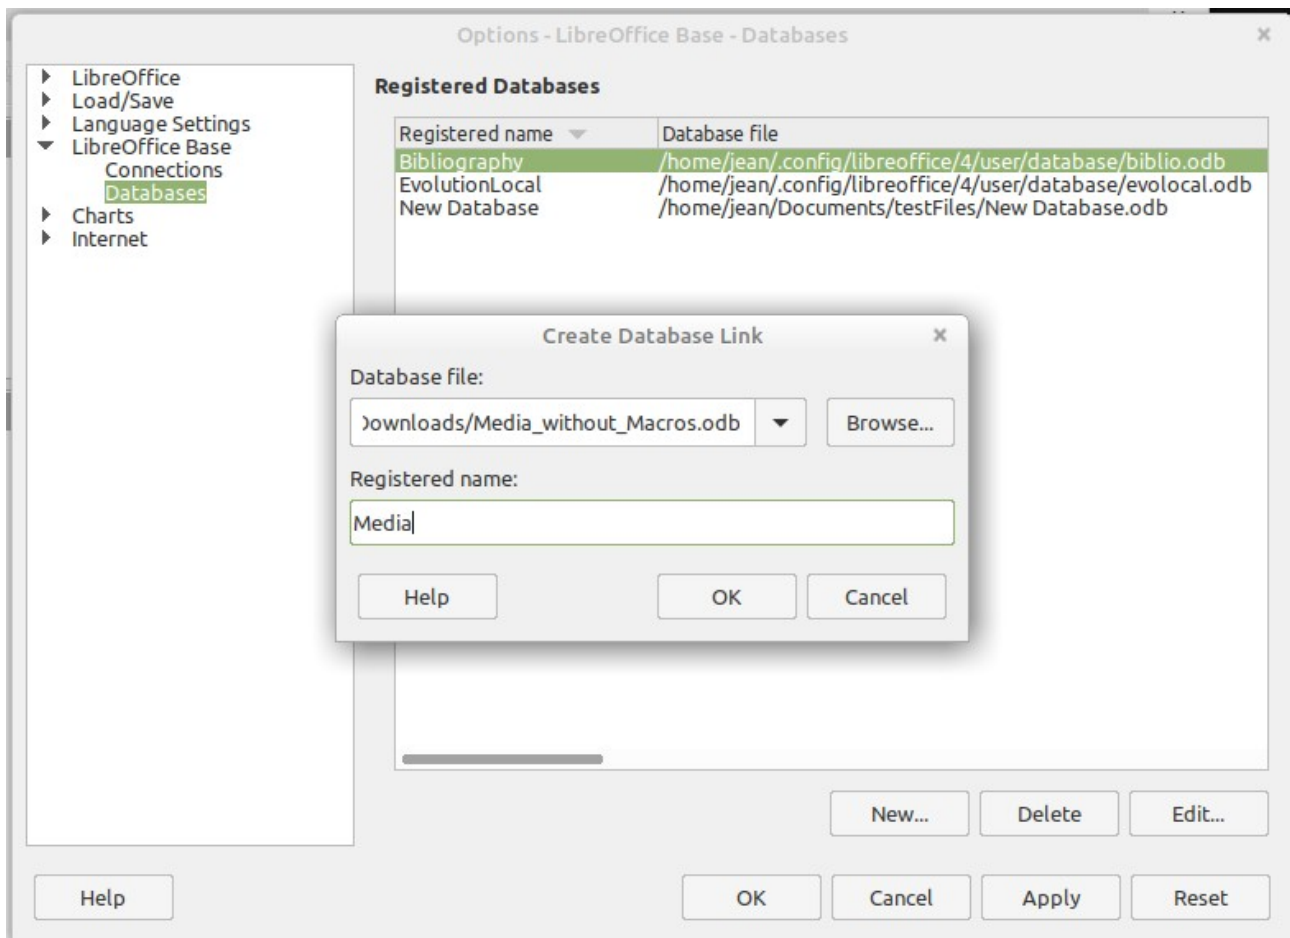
Options - LibreOffice Base - Databases

LibreOffice
Load/Save
Language Settings
LibreOffice Base
Connections
Databases
Charts
Internet

Registered Databases

| Registered name | Database file |
|---|---|
| Bibliography | /home/jean/.config/libreoffice/4/user/database/biblio.odb |
| EvolutionLocal | /home/jean/.config/libreoffice/4/user/database/evolocal.odb |
| New Database | /home/jean/Documents/testFiles/New Database.odb |

Create Database Link

Database file:

)ownloads/Media_without_Macros.odb

Browse...

Registered name:

Media

Help

OK

Cancel

New...

Delete

Edit...

Help

OK

Cancel

Apply

Reset